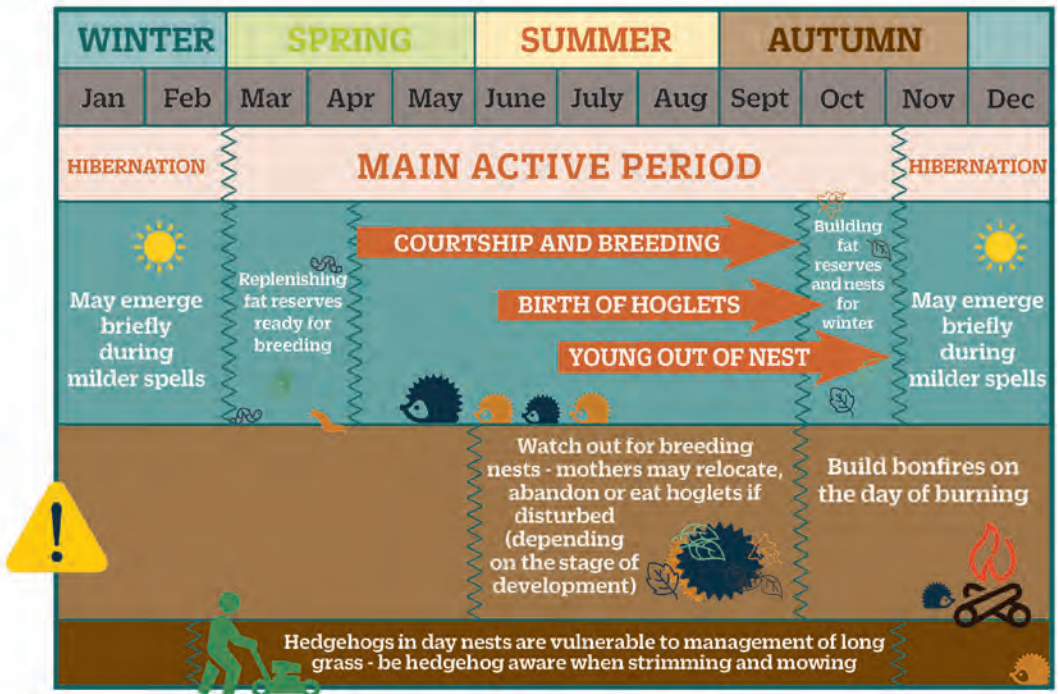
| WINTER | | SPRING | | | SUMMER | | | AUTUMN | | | |
|---|---|---|---|---|---|---|---|---|---|---|---|
| Jan | Feb | Mar | Apr | May | June | July | Aug | Sept | Oct | Nov | Dec |

HIBERNATION

MAIN ACTIVE PERIOD

HIBERNATION

May emerge briefly during milder spells

Replenishing fat reserves ready for breeding

COURTSHIP AND BREEDING

BIRTH OF HOGLETS

YOUNG OUT OF NEST

Building fat reserves and nests for winter

May emerge briefly during milder spells

Watch out for breeding nests - mothers may relocate, abandon or eat hoglets if disturbed (depending on the stage of development)

Build bonfires on the day of burning

Hedgehogs in day nests are vulnerable to management of long grass - be hedgehog aware when strimming and mowing